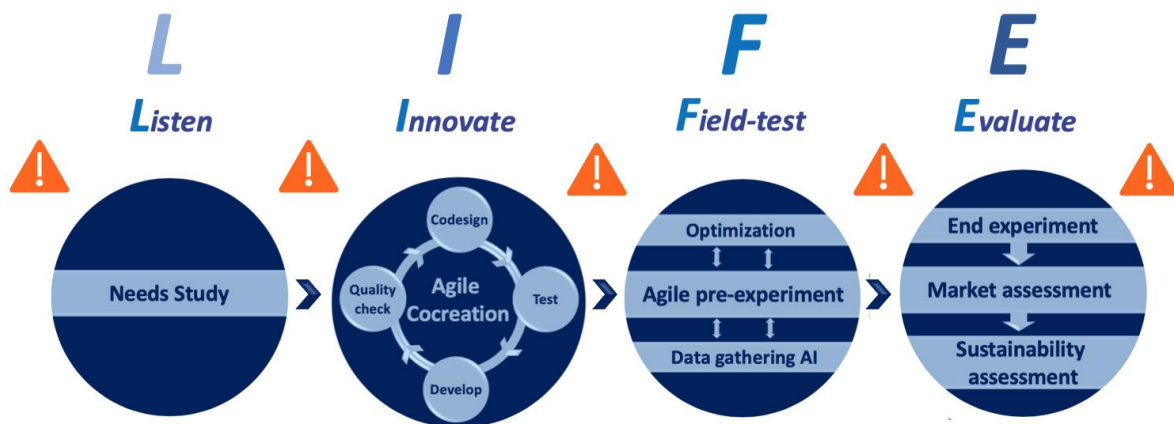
L
Listen

I
Innovate

F
Field-test

E
Evaluate

!

!

!

!

!

Needs Study

Codesign
Agile Cocreation
Test
Develop
Quality check

Optimization
Agile pre-experiment
Data gathering AI

End experiment
Market assessment
Sustainability assessment